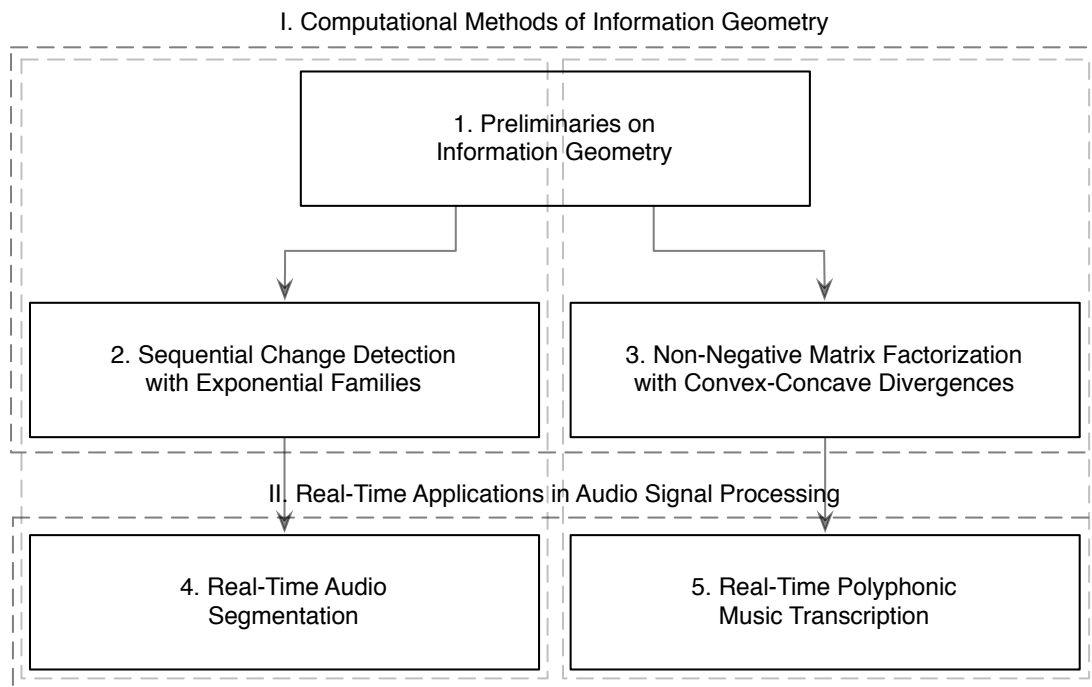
I. Computational Methods of Information Geometry

1. Preliminaries on Information Geometry

2. Sequential Change Detection with Exponential Families

3. Non-Negative Matrix Factorization with Convex-Concave Divergences

II. Real-Time Applications in Audio Signal Processing

4. Real-Time Audio Segmentation

5. Real-Time Polyphonic Music Transcription